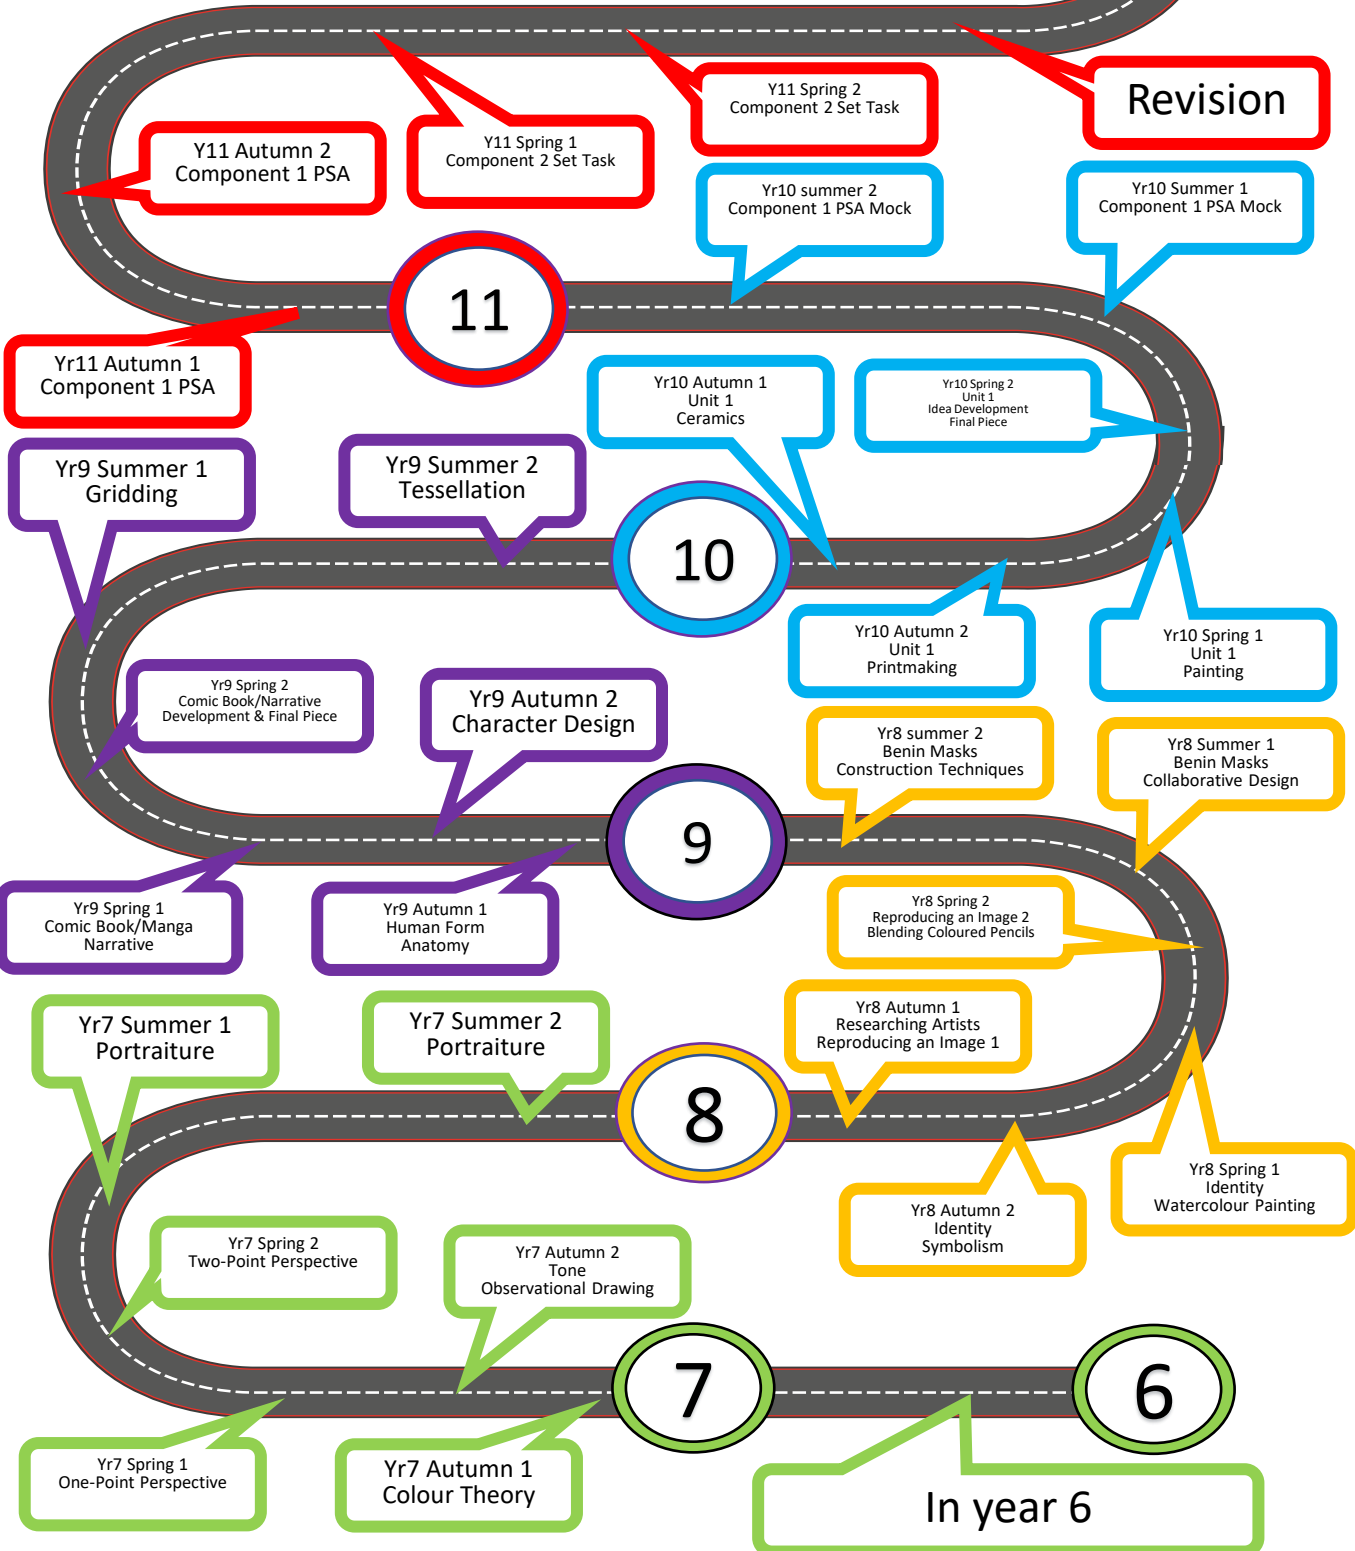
Revision

Y11 Spring 2
Component 2 Set Task

Y11 Spring 1
Component 2 Set Task

Y11 Autumn 2
Component 1 PSA

Yr10 summer 2
Component 1 PSA Mock

Yr10 Summer 1
Component 1 PSA Mock

11

Yr11 Autumn 1
Component 1 PSA

Yr10 Autumn 1
Unit 1
Ceramics

Yr10 Spring 2
Unit 1
Idea Development
Final Piece

Yr9 Summer 1
Gridding

Yr9 Summer 2
Tessellation

10

Yr10 Autumn 2
Unit 1
Printmaking

Yr10 Spring 1
Unit 1
Painting

Yr9 Spring 2
Comic Book/Narrative
Development & Final Piece

Yr9 Autumn 2
Character Design

Yr8 summer 2
Benin Masks
Construction Techniques

Yr8 Summer 1
Benin Masks
Collaborative Design

9

Yr9 Spring 1
Comic Book/Manga
Narrative

Yr9 Autumn 1
Human Form
Anatomy

Yr8 Spring 2
Reproducing an Image 2
Blending Coloured Pencils

Yr7 Summer 1
Portraiture

Yr7 Summer 2
Portraiture

8

Yr8 Autumn 1
Researching Artists
Reproducing an Image 1

Yr8 Autumn 2
Identity
Symbolism

Yr8 Spring 1
Identity
Watercolour Painting

Yr7 Spring 2
Two-Point Perspective

Yr7 Autumn 2
Tone
Observational Drawing

7

6

Yr7 Spring 1
One-Point Perspective

Yr7 Autumn 1
Colour Theory

In year 6